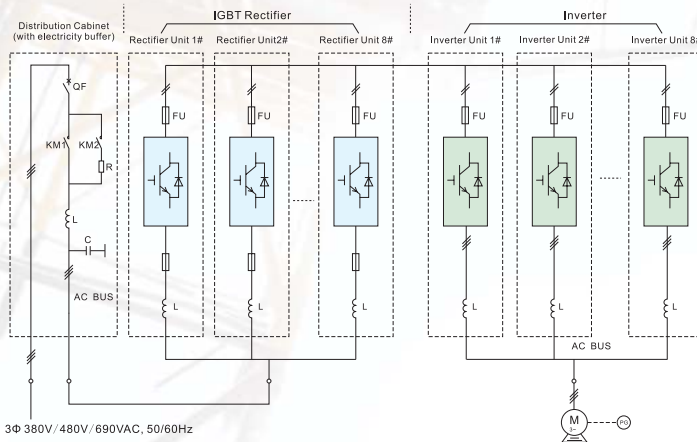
Distribution Cabinet (with electricity buffer)

IGBT Rectifier

Rectifier Unit 1#

Rectifier Unit2#

Rectifier Unit 8#

Inverter

Inverter Unit 1#

Inverter Unit 2#

Inverter Unit 8#

QF

KM1

KM2

R

L

C

AC BUS

FU

FU

FU

FU

FU

FU

L

L

L

L

L

L

AC BUS

3Φ 380V/480V/690VAC, 50/60Hz

M

PG